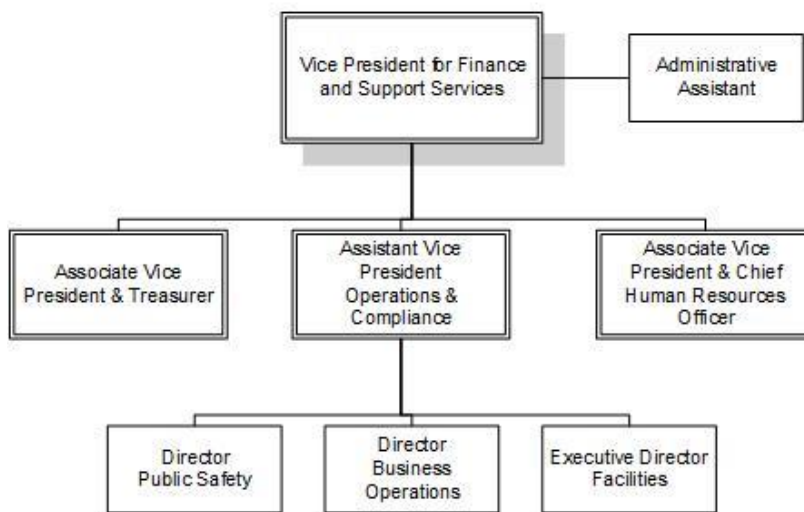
Vice President for Finance and Support Services

Administrative Assistant

Associate Vice President & Treasurer

Assistant Vice President Operations & Compliance

Associate Vice President & Chief Human Resources Officer

Director Public Safety

Director Business Operations

Executive Director Facilities